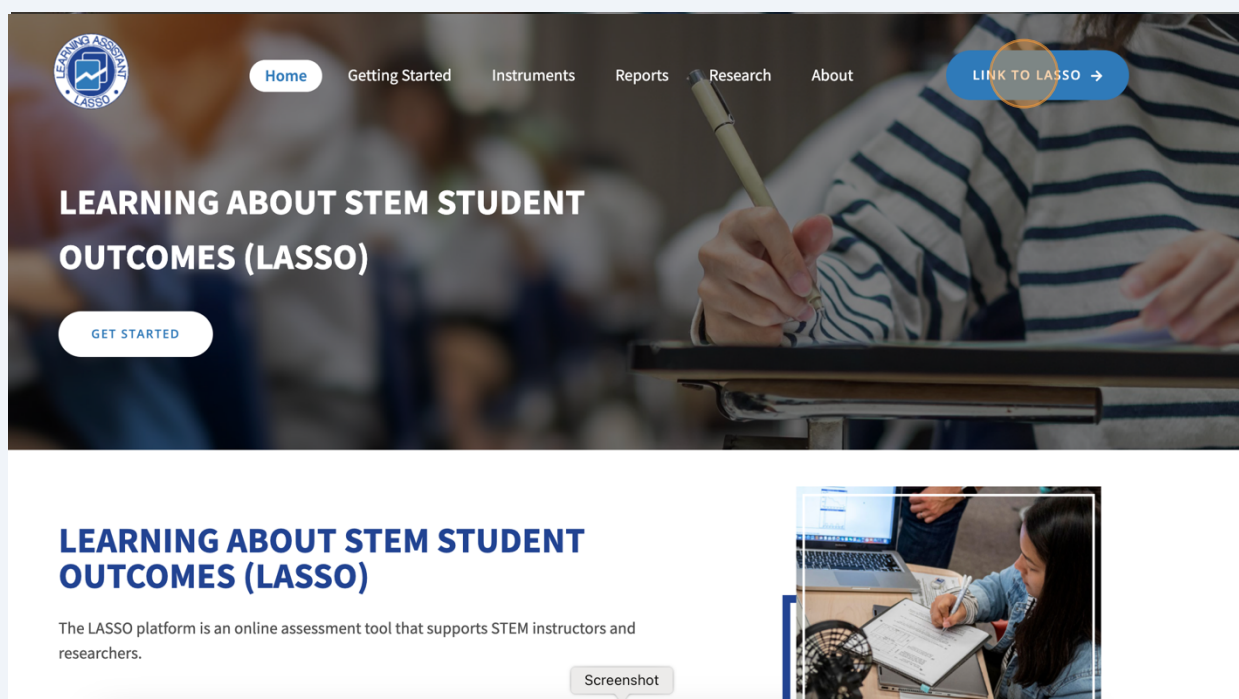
LEARNING ASSISTANT LASSO

Home Getting Started Instruments Reports Research About

LINK TO LASSO →

LEARNING ABOUT STEM STUDENT OUTCOMES (LASSO)

GET STARTED

LEARNING ABOUT STEM STUDENT OUTCOMES (LASSO)

The LASSO platform is an online assessment tool that supports STEM instructors and researchers.

Screenshot